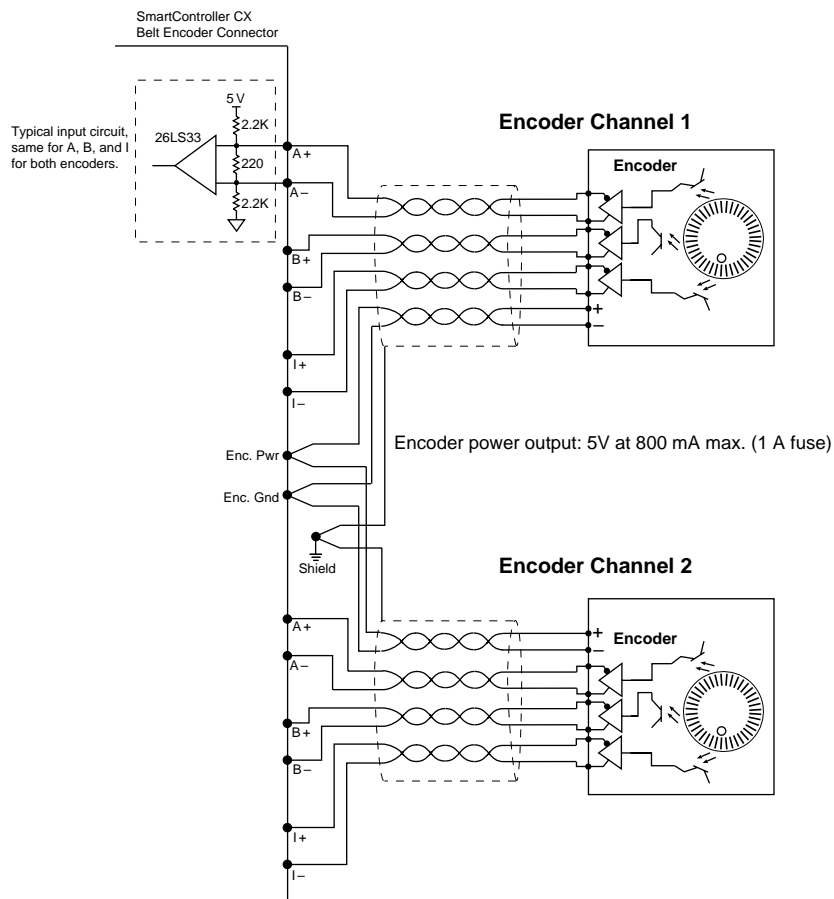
SmartController CX
Belt Encoder Connector

Typical input circuit, same for A, B, and I for both encoders.

26LS33

5 V

2.2K

220

2.2K

A +

A –

B +

B –

I +

I –

Encoder Channel 1

Encoder

+

–

Encoder power output: 5V at 800 mA max. (1 A fuse)

Enc. Pwr

Enc. Gnd

Shield

Encoder Channel 2

A +

A –

B +

B –

I +

I –

+

–

Encoder